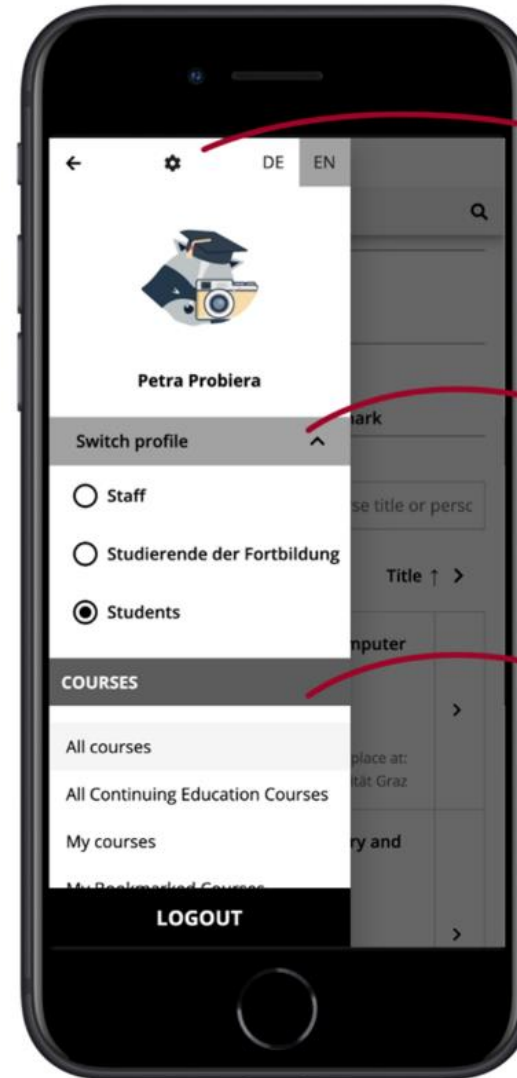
←

DE EN

Petra Probiera

Switch profile

Staff

Studierende der Fortbildung

Students

COURSES

All courses

All Continuing Education Courses

My courses

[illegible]

LOGOUT

ark

se title or persc

Title ↑ >

nputer

>

place at:
ität Graz

ry and

>